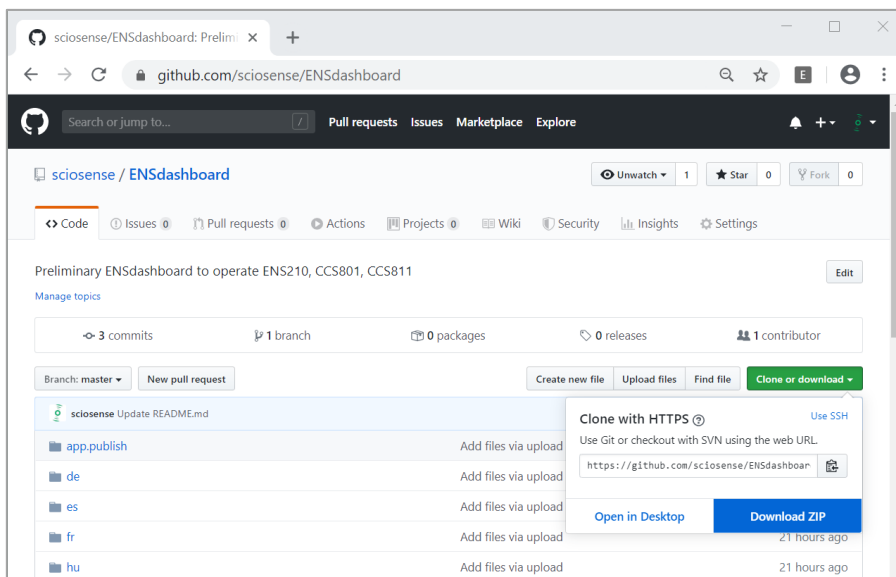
sciosense/ENSdashboard: Prelim ×
+
github.com/sciosense/ENSdashboard
E

Search or jump to... /
Pull requests Issues Marketplace Explore

sciosense / ENSdashboard
Unwatch ▾ 1
Star 0
Fork 0

<> Code
Issues 0
Pull requests 0
Actions
Projects 0
Wiki
Security
Insights
Settings

Preliminary ENSdashboard to operate ENS210, CCS801, CCS811
Edit
Manage topics

3 commits
1 branch
0 packages
0 releases
1 contributor

Branch: master ▾
New pull request
Create new file
Upload files
Find file
Clone or download ▾

sciosense Update README.md

app.publish Add files via upload
de Add files via upload
es Add files via upload
fr Add files via upload
hu Add files via upload

Clone with HTTPS
Use SSH
Use Git or checkout with SVN using the web URL.
https://github.com/sciosense/ENSdashboar
Open in Desktop
Download ZIP

21 hours ago
21 hours ago